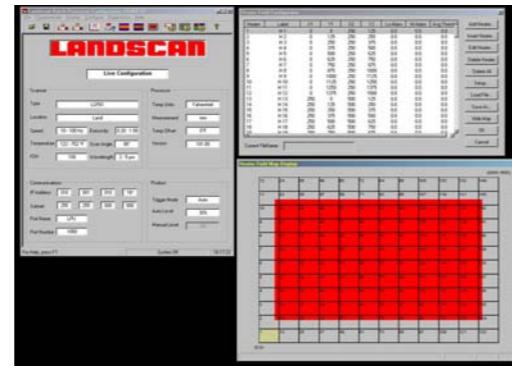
LANDSCAN

Live Configuration

Scanner

Type

Location

Speed

Temperature

FOV

Emissivity

Scan Angle

Wavelength

Processor

Temp Units: Fahrenheit

Measurement

Temp Offset

Version

Communications

IP Address

Subnet

Port Name

Port Number

Product

Trigger Mode: Auto

Auto Level

Manual Level

For Help, press F1

Edit Header

Insert Header

Edit Header

Delete Header

Select All

Setup

Load File

Save As

Hide Map

Ok

Cancel

Current FileName

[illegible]